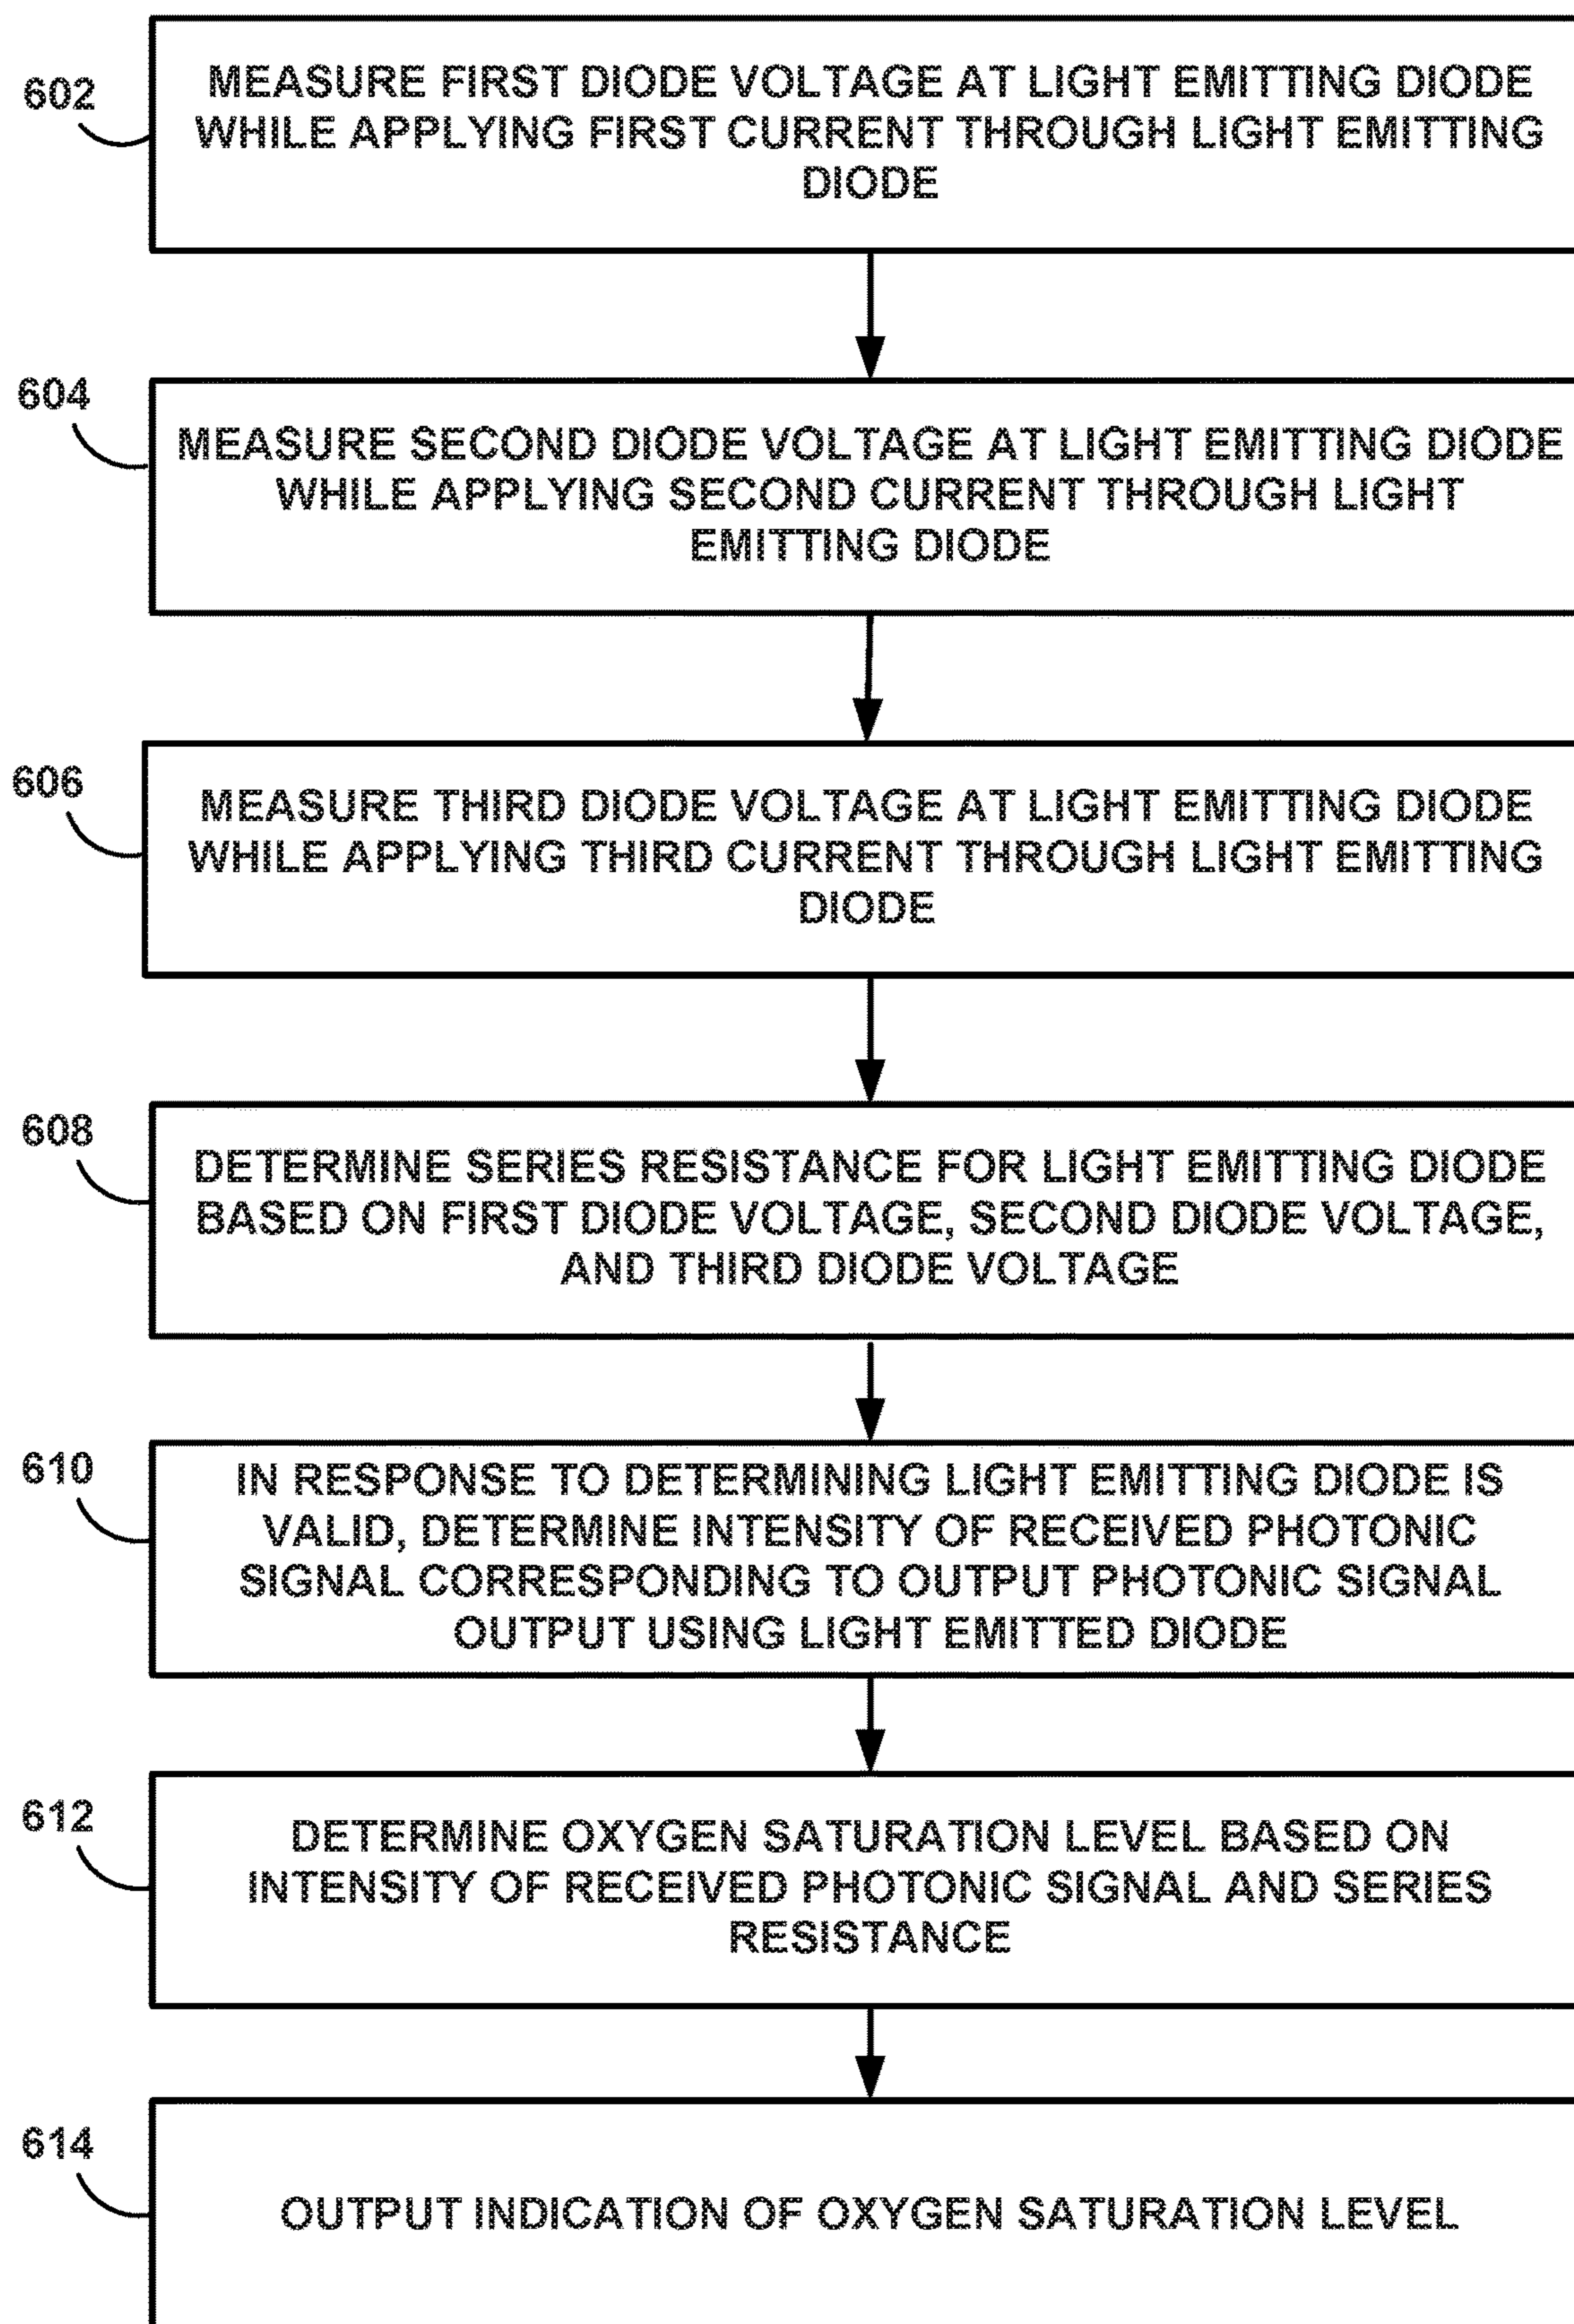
602

MEASURE FIRST DIODE VOLTAGE AT LIGHT EMITTING DIODE WHILE APPLYING FIRST CURRENT THROUGH LIGHT EMITTING DIODE

604

MEASURE SECOND DIODE VOLTAGE AT LIGHT EMITTING DIODE WHILE APPLYING SECOND CURRENT THROUGH LIGHT EMITTING DIODE

606

MEASURE THIRD DIODE VOLTAGE AT LIGHT EMITTING DIODE WHILE APPLYING THIRD CURRENT THROUGH LIGHT EMITTING DIODE

608

DETERMINE SERIES RESISTANCE FOR LIGHT EMITTING DIODE BASED ON FIRST DIODE VOLTAGE, SECOND DIODE VOLTAGE, AND THIRD DIODE VOLTAGE

610

IN RESPONSE TO DETERMINING LIGHT EMITTING DIODE IS VALID, DETERMINE INTENSITY OF RECEIVED PHOTONIC SIGNAL CORRESPONDING TO OUTPUT PHOTONIC SIGNAL OUTPUT USING LIGHT EMITTED DIODE

612

DETERMINE OXYGEN SATURATION LEVEL BASED ON INTENSITY OF RECEIVED PHOTONIC SIGNAL AND SERIES RESISTANCE

614

OUTPUT INDICATION OF OXYGEN SATURATION LEVEL